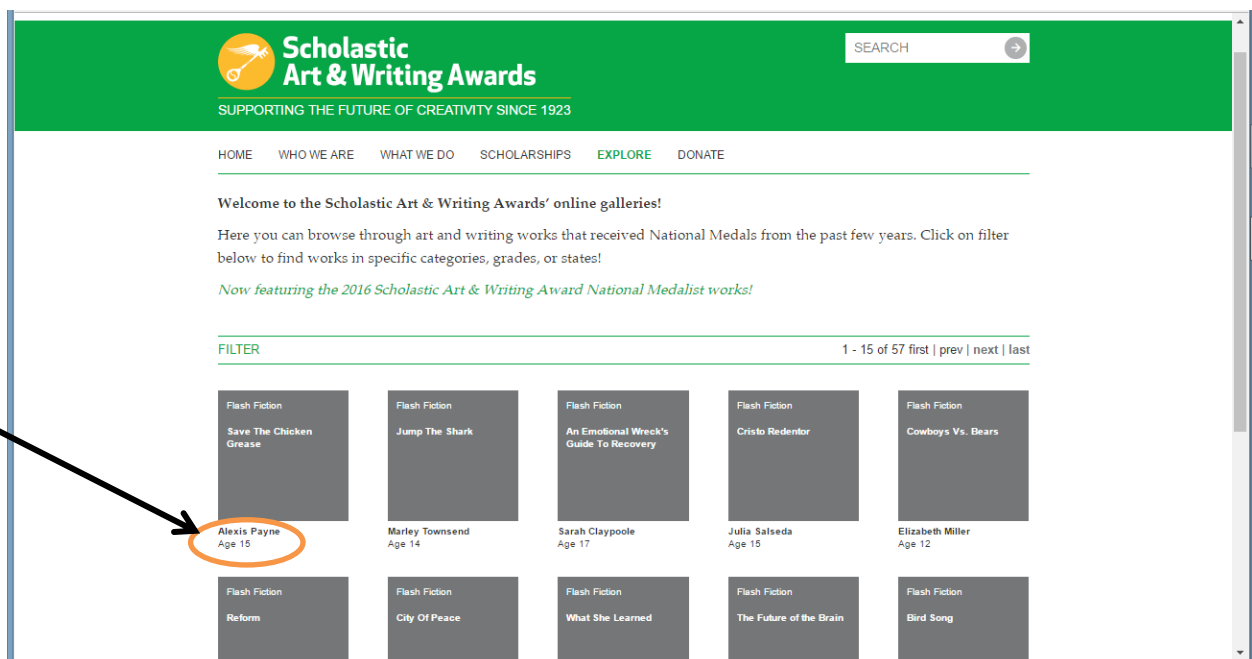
Scholastic Art & Writing Awards

SUPPORTING THE FUTURE OF CREATIVITY SINCE 1923

SEARCH

HOME WHO WE ARE WHAT WE DO SCHOLARSHIPS EXPLORE DONATE

Welcome to the Scholastic Art & Writing Awards' online galleries!

Here you can browse through art and writing works that received National Medals from the past few years. Click on filter below to find works in specific categories, grades, or states!

Now featuring the 2016 Scholastic Art & Writing Award National Medalist works!

FILTER

1 - 15 of 57 first | prev | next | last

Flash Fiction
Save The Chicken Grease
Alexis Payne
Age 15

Flash Fiction
Jump The Shark
Marley Townsend
Age 14

Flash Fiction
An Emotional Wreck's Guide To Recovery
Sarah Claypoole
Age 17

Flash Fiction
Cristo Redentor
Julia Salseda
Age 15

Flash Fiction
Cowboys Vs. Bears
Elizabeth Miller
Age 12

Flash Fiction
Reform

Flash Fiction
City Of Peace

Flash Fiction
What She Learned

Flash Fiction
The Future of the Brain

Flash Fiction
Bird Song